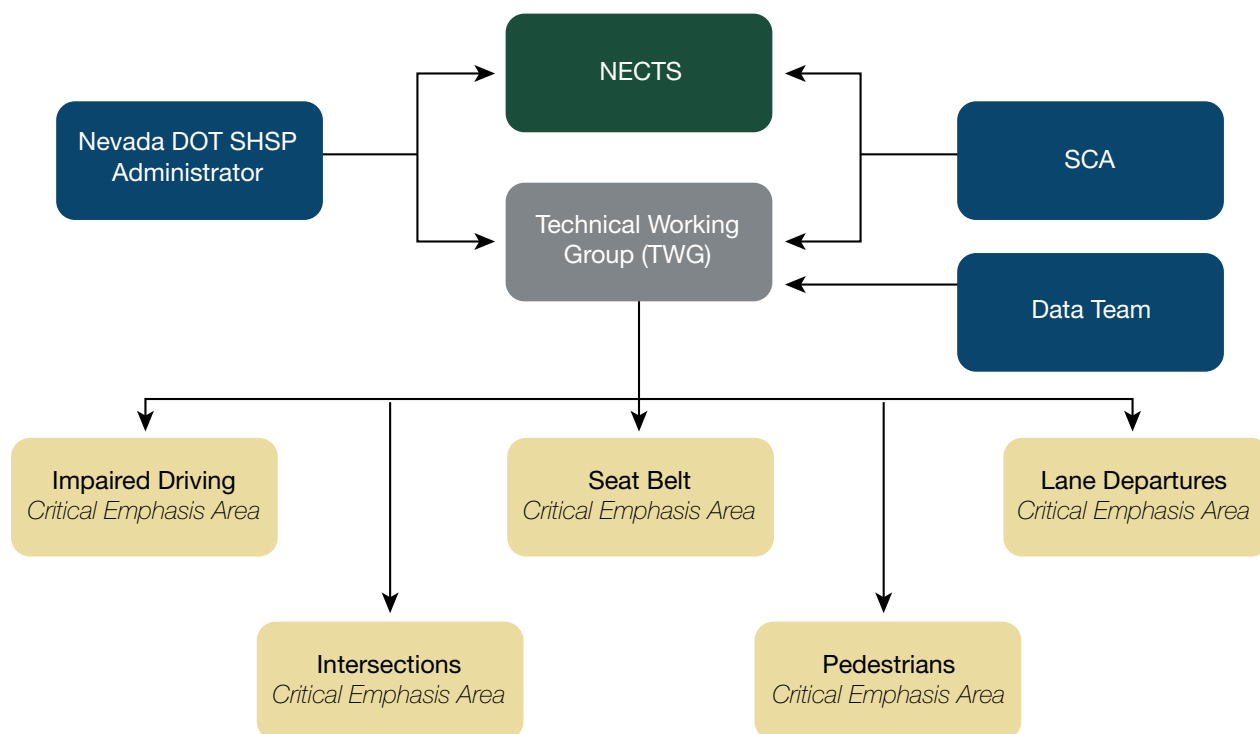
NECTS

Nevada DOT SHSP Administrator

SCA

Technical Working Group (TWG)

Data Team

Impaired Driving
Critical Emphasis Area

Seat Belt
Critical Emphasis Area

Lane Departures
Critical Emphasis Area

Intersections
Critical Emphasis Area

Pedestrians
Critical Emphasis Area